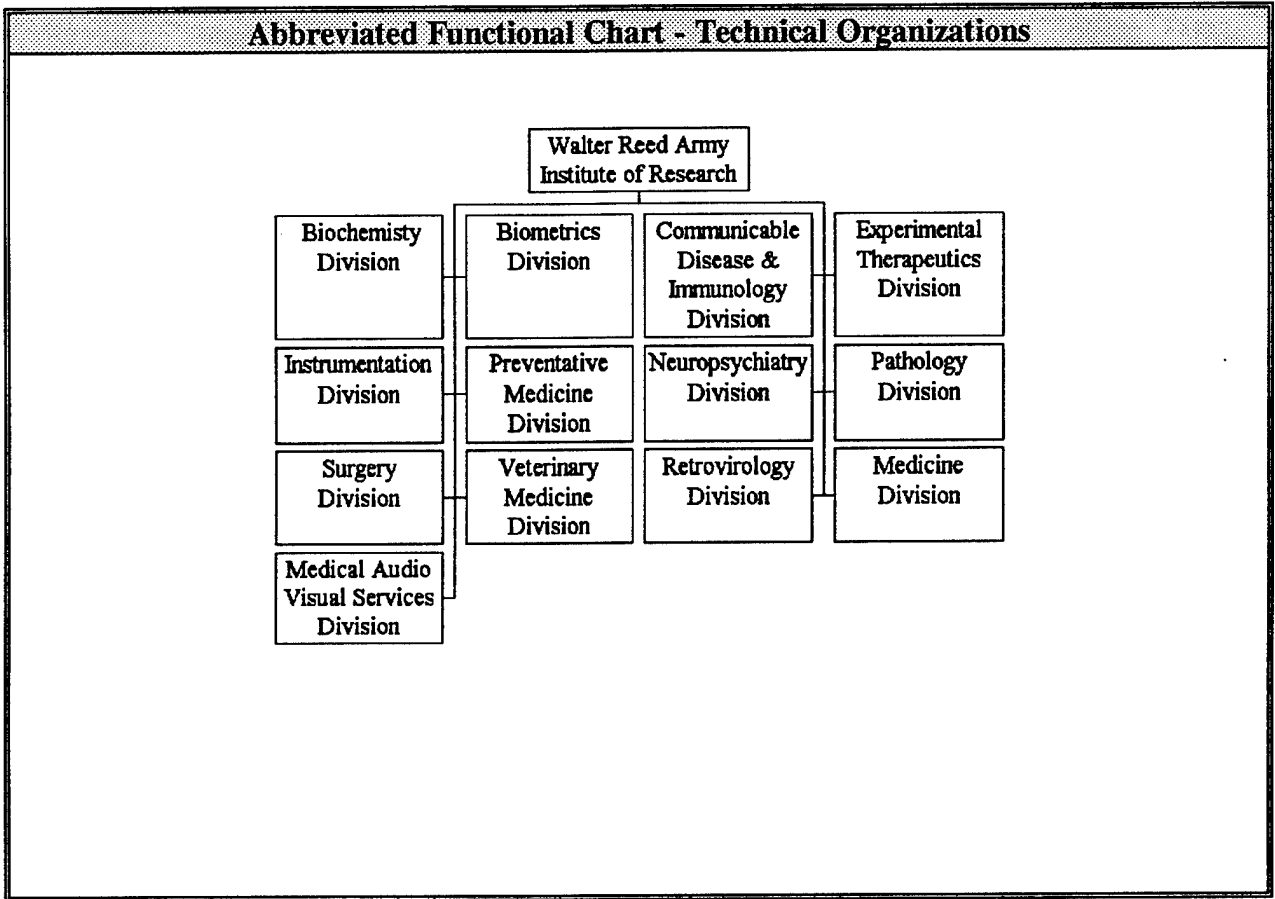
Abbreviated Functional Chart - Technical Organizations

Walter Reed Army Institute of Research

Biochemisty Division

Biometrics Division

Communicable Disease & Immunology Division

Experimental Therapeutics Division

Instrumentation Division

Preventative Medicine Division

Neuropsychiatry Division

Pathology Division

Surgery Division

Veterinary Medicine Division

Retrovirology Division

Medicine Division

Medical Audio Visual Services Division